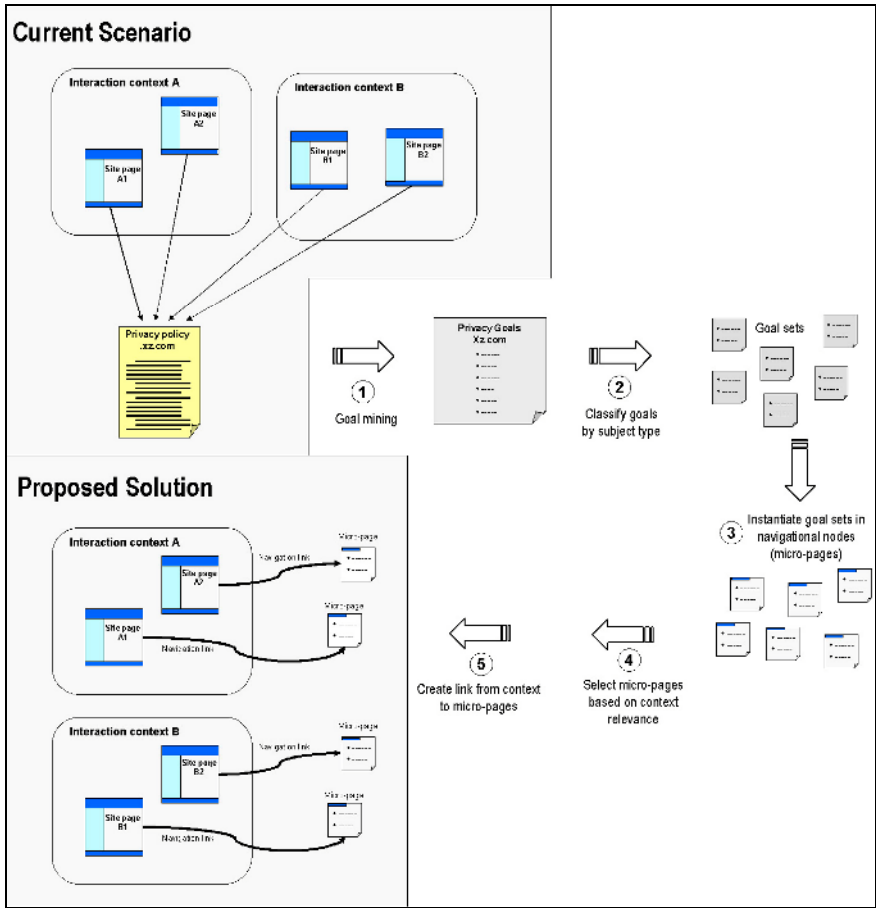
Current Scenario

Interaction context A

Site page A2

Site page A1

Interaction context B

Site page B1

Site page B2

Privacy policy .xz.com

1
Goal mining

Privacy Goals Xz.com

2
Classify goals by subject type

Goal sets

3
Instantiate goal sets in navigational nodes (micro-pages)

Proposed Solution

Interaction context A

Site page A2

Navigation link

Micro-page

Site page A1

Micro-page

Navigation link

5
Create link from context to micro-pages

4
Select micro-pages based on context relevance

Interaction context B

Site page B2

Navigation link

Micro-page

Site page B1

Micro-page

Navigation link